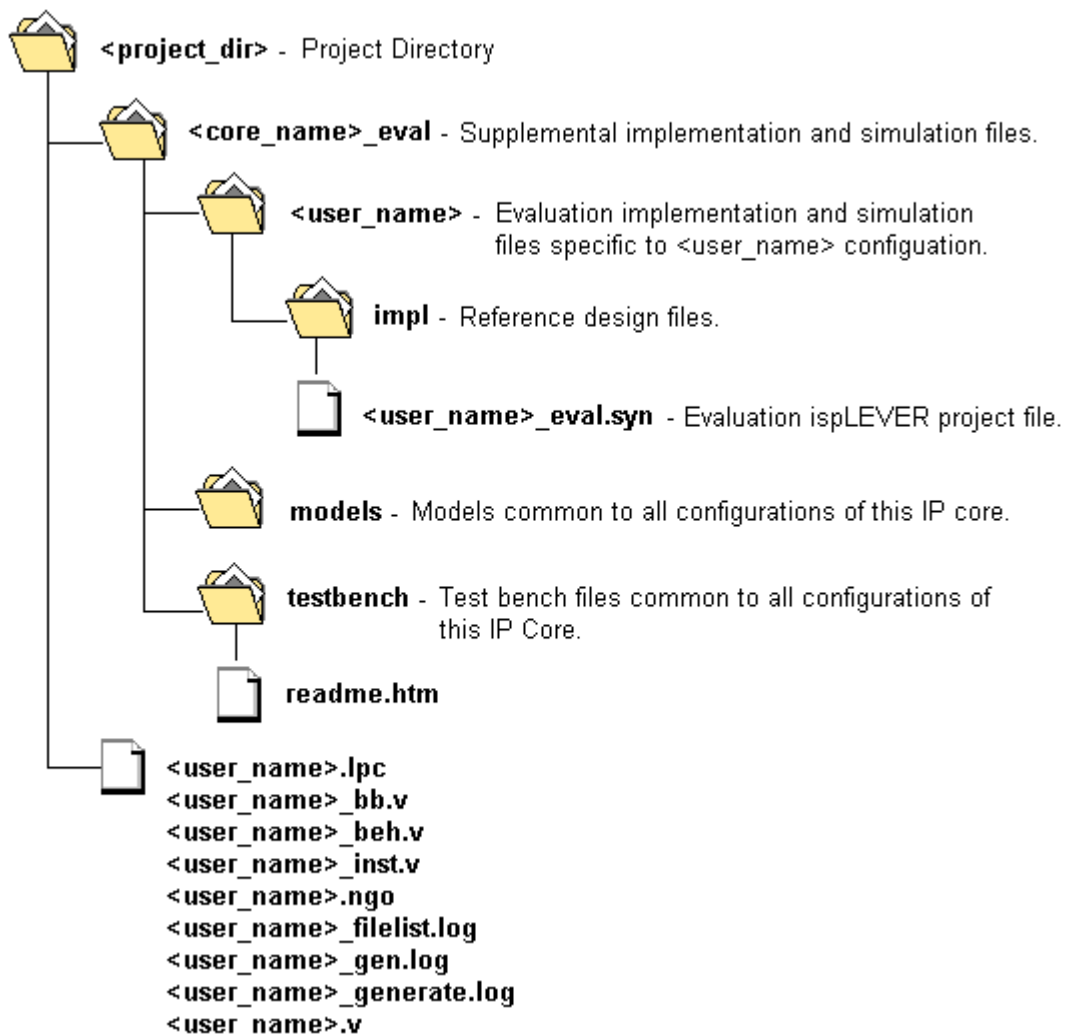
<project_dir> - Project Directory

<core_name>_eval - Supplemental implementation and simulation files.

<user_name> - Evaluation implementation and simulation files specific to <user_name> configuation.

impl - Reference design files.

<user_name>_eval.syn - Evaluation ispLEVER project file.

models - Models common to all configurations of this IP core.

testbench - Test bench files common to all configurations of this IP Core.

readme.htm

<user_name>.lpc
<user_name>_bb.v
<user_name>_beh.v
<user_name>_inst.v
<user_name>.ngo
<user_name>_filelist.log
<user_name>_gen.log
<user_name>_generate.log
<user_name>.v